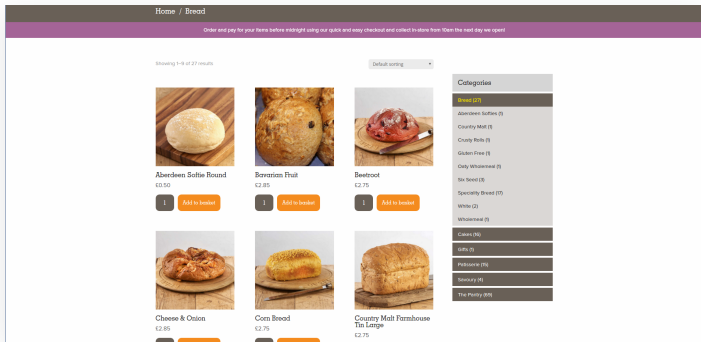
Home / Bread

Order and pay for your items before midnight using our quick and easy checkout and collect in-store from 10am the next day we open!

Showing 1–9 of 27 results

Default sorting

Aberdeen Softie Round
£0.50
1 Add to basket

Bavarian Fruit
£2.85
1 Add to basket

Beetroot
£2.75
1 Add to basket

Cheese & Onion
£2.85

Corn Bread
£2.75

Country Malt Farmhouse Tin Large
£2.75

Categories
Bread (27)
Aberdeen Softies (1)
Country Malt (1)
Crusty Rolls (1)
Gluten Free (1)
Oaty Wholemeal (1)
Six Seed (3)
Speciality Bread (17)
White (2)
Wholemeal (1)
Cakes (16)
Gifts (1)
Patisserie (15)
Savoury (4)
The Pantry (69)